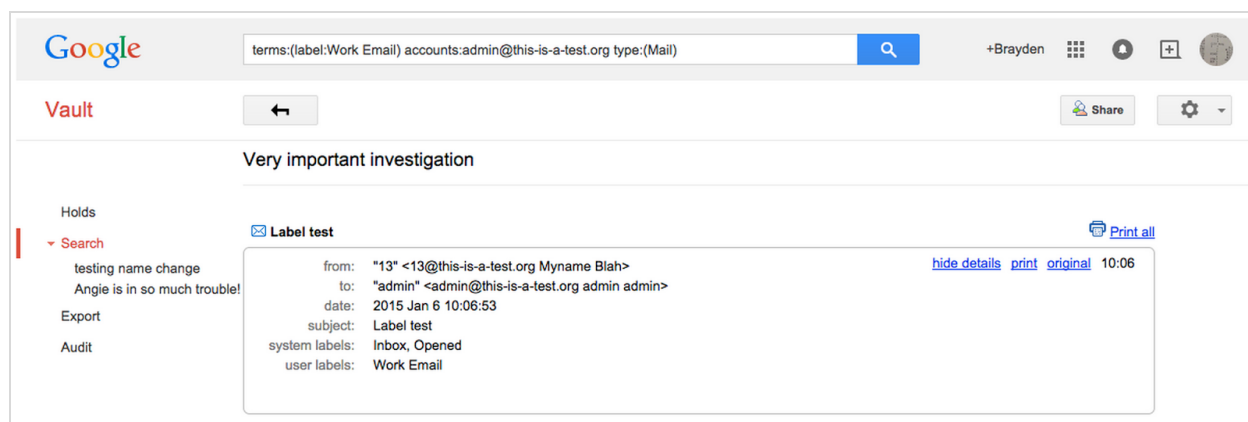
Google

terms:(label:Work Email) accounts:admin@this-is-a-test.org type:(Mail)

+Brayden

Vault

Share

Very important investigation

Holds

Search

testing name change

Angie is in so much trouble!

Export

Audit

Label test

Print all

from: "13" <13@this-is-a-test.org Myname Blah>

to: "admin" <admin@this-is-a-test.org admin admin>

date: 2015 Jan 6 10:06:53

subject: Label test

system labels: Inbox, Opened

user labels: Work Email

hide details print original 10:06